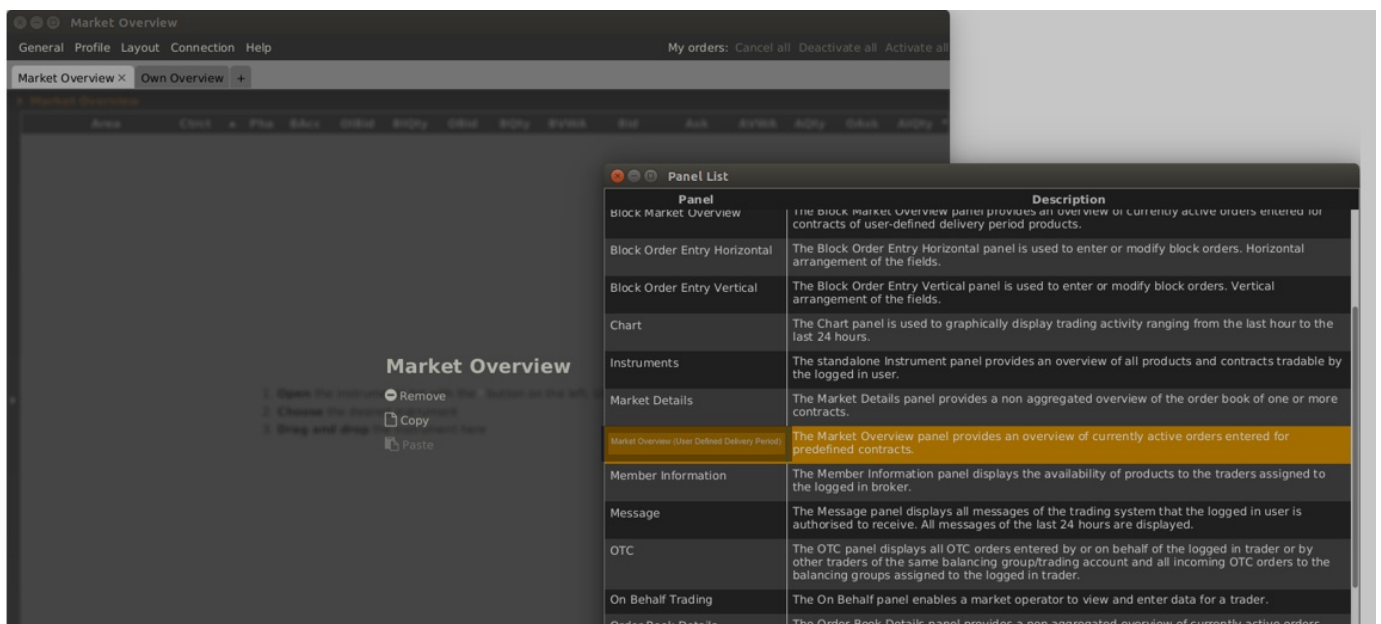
Market Overview

General Profile Layout Connection Help

My orders: Cancel all Deactivate all Activate all

Market Overview × Own Overview +

Market Overview

Area Ctrct Phs BAcc OrBid BrQty OBid BQty BrVWA Bid Ask AVWA AQty OAsk ArQty

Market Overview

1. Open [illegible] button on the left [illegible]
2. Choose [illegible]
3. Drag and drop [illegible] here

Remove
Copy
Paste

Panel List

| Panel | Description |
|---|---|
| Block Market Overview | The Block Market Overview panel provides an overview of currently active orders entered for contracts of user-defined delivery period products. |
| Block Order Entry Horizontal | The Block Order Entry Horizontal panel is used to enter or modify block orders. Horizontal arrangement of the fields. |
| Block Order Entry Vertical | The Block Order Entry Vertical panel is used to enter or modify block orders. Vertical arrangement of the fields. |
| Chart | The Chart panel is used to graphically display trading activity ranging from the last hour to the last 24 hours. |
| Instruments | The standalone Instrument panel provides an overview of all products and contracts tradable by the logged in user. |
| Market Details | The Market Details panel provides a non aggregated overview of the order book of one or more contracts. |
| Market Overview (User Defined Delivery Period) | The Market Overview panel provides an overview of currently active orders entered for predefined contracts. |
| Member Information | The Member Information panel displays the availability of products to the traders assigned to the logged in broker. |
| Message | The Message panel displays all messages of the trading system that the logged in user is authorised to receive. All messages of the last 24 hours are displayed. |
| OTC | The OTC panel displays all OTC orders entered by or on behalf of the logged in trader or by other traders of the same balancing group/trading account and all incoming OTC orders to the balancing groups assigned to the logged in trader. |
| On Behalf Trading | The On Behalf panel enables a market operator to view and enter data for a trader. |
| Order Book Details | The Order Book Details panel provides a non aggregated overview of currently active orders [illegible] |